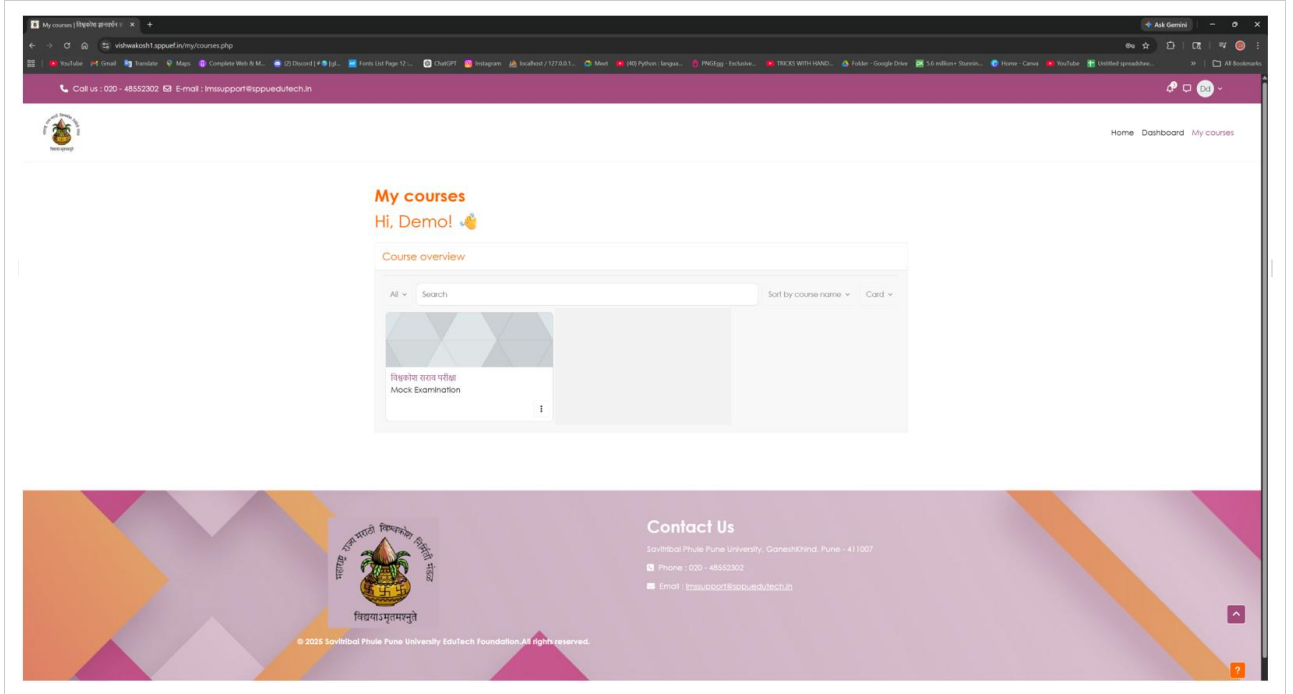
My courses | विश्वकोश ज्ञानमंडळ × +

vishwakosh1.sppuef.in/my/courses.php

Ask Gemini

YouTube Gmail Translate Maps Complete Web & M... (2) Discord | Fonts List Page 12 ... ChatGPT Instagram localhost / 127.0.0.1... Meet (40) Python : langua... PNGEgg - Exclusive... TRICKS WITH HAND... Folder - Google Drive 5.6 million+ Stunnin... Home - Canva YouTube Untitled spreadshee... All Bookmarks

Call us : 020 - 48552302 E-mail : lmssupport@sppuedutech.in

DD

Home Dashboard My courses

My courses

Hi, Demo! 👋

Course overview

All Search Sort by course name Card

विश्वकोश सराव परीक्षा
Mock Examination

महाराष्ट्र राज्य मराठी विश्वकोश निर्मिती मंडळ
विद्ययाऽमृतमश्नुते

© 2025 Savitribai Phule Pune University EduTech Foundation All rights reserved.

Contact Us

Savitribai Phule Pune University, Ganeshkhind, Pune - 411007

Phone : 020 - 48552302

Email : lmssupport@sppuedutech.in

?